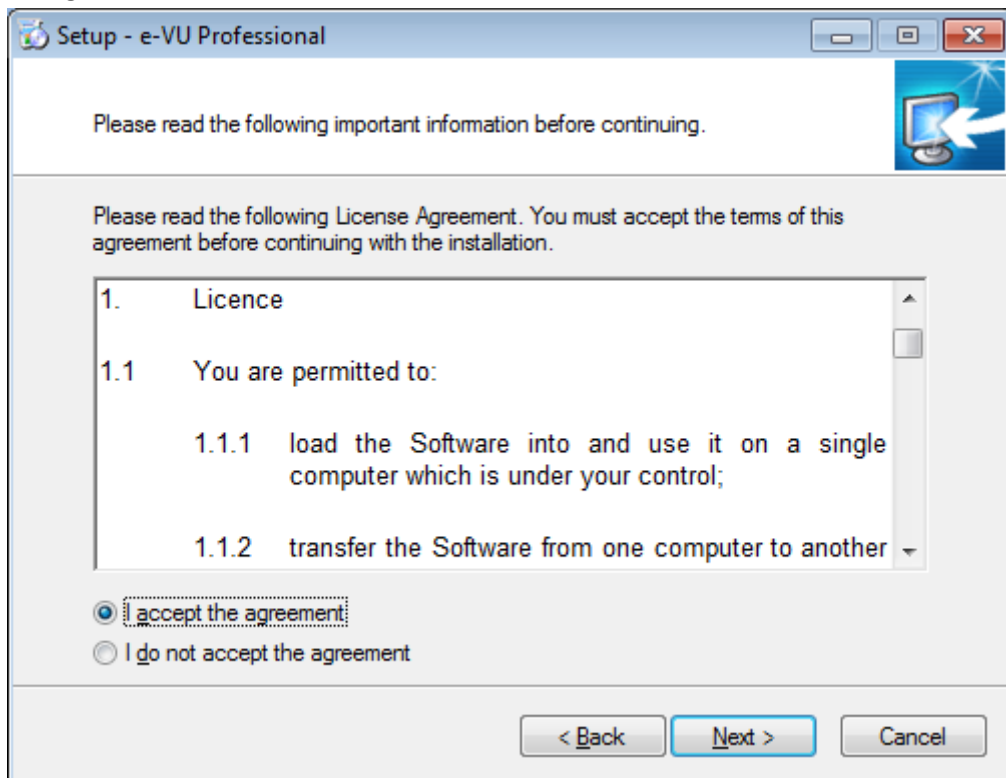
Setup - e-VU Professional

Please read the following important information before continuing.

Please read the following License Agreement. You must accept the terms of this agreement before continuing with the installation.

1. Licence

1.1 You are permitted to:

1.1.1 load the Software into and use it on a single computer which is under your control;

1.1.2 transfer the Software from one computer to another

I accept the agreement

I do not accept the agreement

< Back

Next >

Cancel